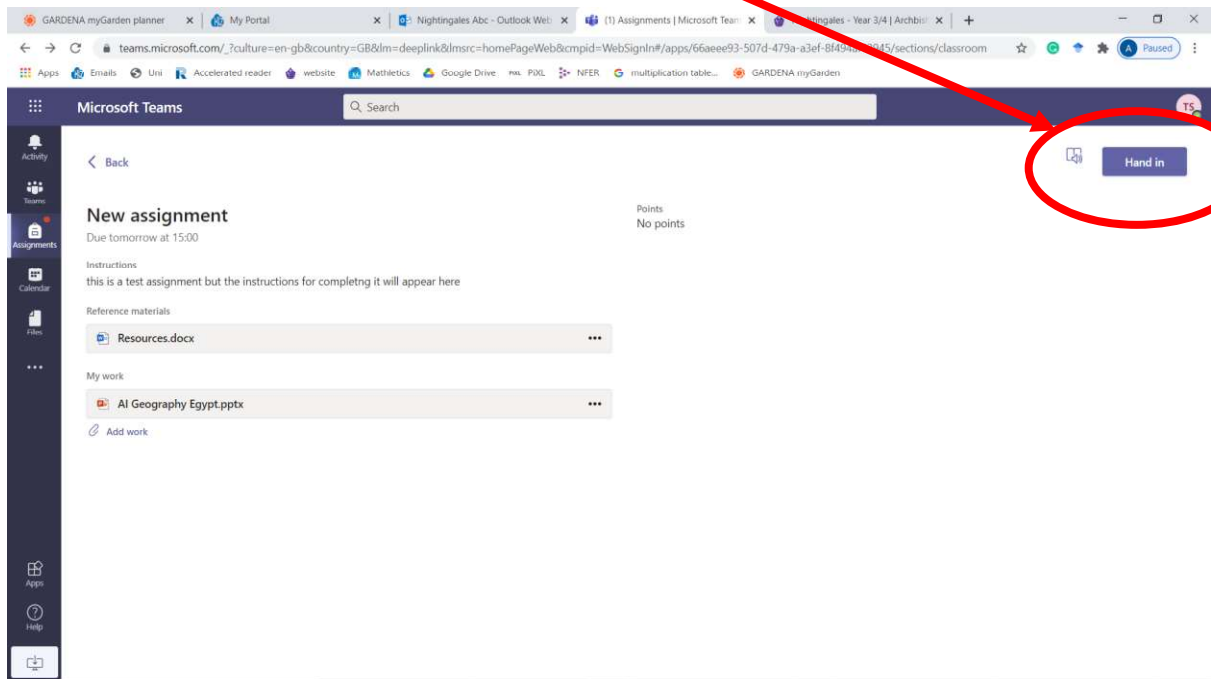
GARDENA myGarden planner ×
My Portal ×
Nightingales Abc - Outlook Web ×
(1) Assignments | Microsoft Team ×
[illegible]tingales - Year 3/4 | Archbis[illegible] ×
+

teams.microsoft.com/_?culture=en-gb&country=GB&lm=deeplink&lmsrc=homePageWeb&cmpid=WebSignIn#/apps/66aeee93-507d-479a-a3ef-8f494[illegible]45/sections/classroom

A Paused

Apps Emails Uni Accelerated reader website Mathletics Google Drive PiXL NFER multiplication table... GARDENA myGarden

Microsoft Teams
Search
TS

Activity
Teams
Assignments
Calendar
Files
...
Apps
Help

Back

Hand in

New assignment
Due tomorrow at 15:00

Points
No points

Instructions
this is a test assignment but the instructions for completng it will appear here

Reference materials
Resources.docx ...

My work
AI Geography Egypt.pptx ...
Add work